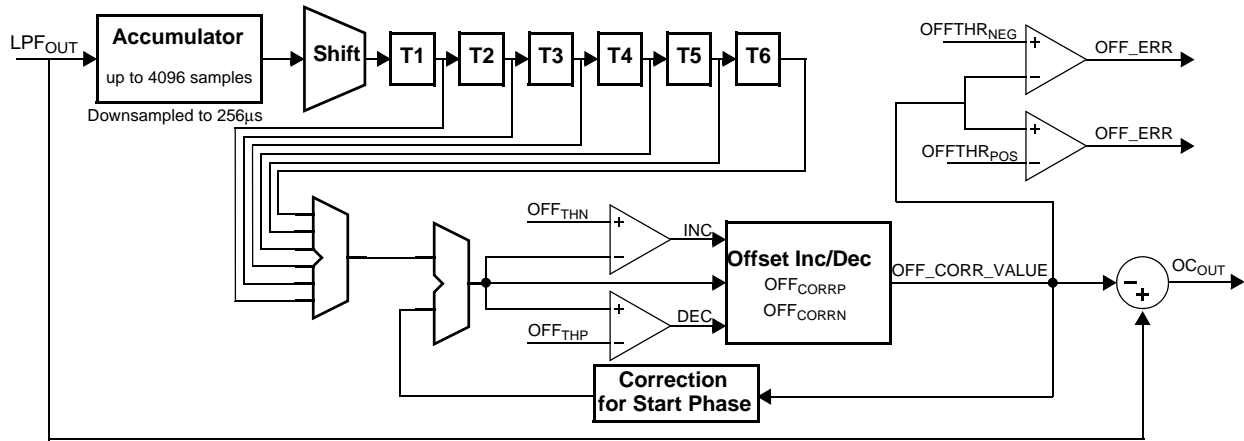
$LPF_{OUT}$

Accumulator

up to 4096 samples

Downsampled to 256µs

Shift

T1

T2

T3

T4

T5

T6

$OFFTHR_{NEG}$

+

–

OFF_ERR

+

$OFFTHR_{POS}$

–

OFF_ERR

$OFF_{THN}$

+

–

INC

Offset Inc/Dec

$OFF_{CORRP}$

$OFF_{CORRN}$

OFF_CORR_VALUE

–

+

$OC_{OUT}$

$OFF_{THP}$

+

–

DEC

Correction for Start Phase